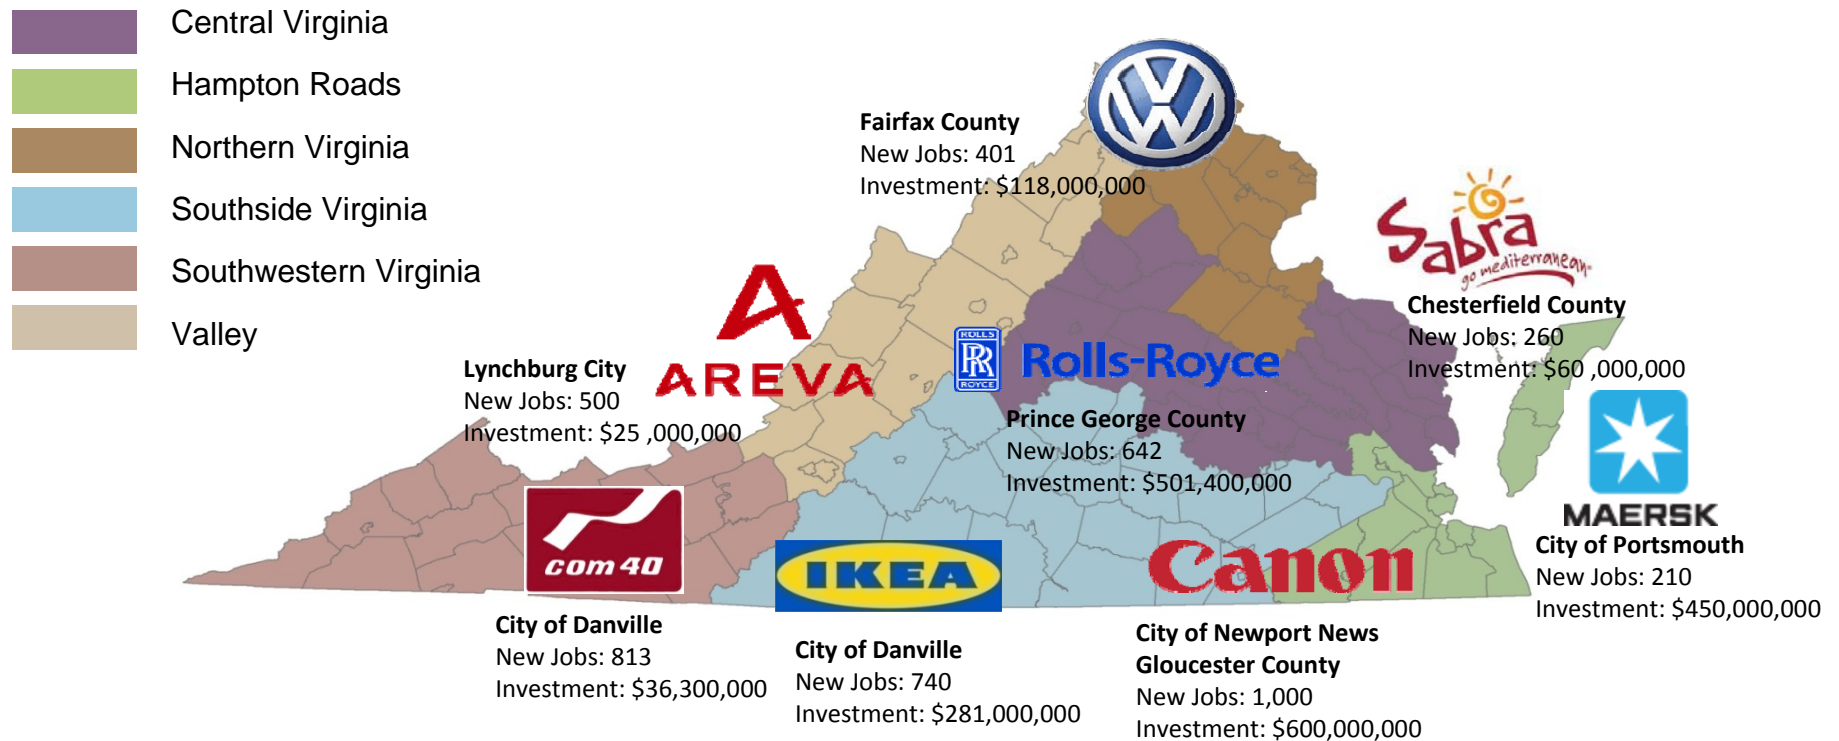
Central Virginia
Hampton Roads
Northern Virginia
Southside Virginia
Southwestern Virginia
Valley

Fairfax County
New Jobs: 401
Investment: $118,000,000

Sabra go mediterranean

Chesterfield County
New Jobs: 260
Investment: $60 ,000,000

AREVA

Lynchburg City
New Jobs: 500
Investment: $25 ,000,000

ROLLS RR ROYCE Rolls-Royce

Prince George County
New Jobs: 642
Investment: $501,400,000

MAERSK

City of Portsmouth
New Jobs: 210
Investment: $450,000,000

com40

IKEA

Canon

City of Danville
New Jobs: 813
Investment: $36,300,000

City of Danville
New Jobs: 740
Investment: $281,000,000

City of Newport News
Gloucester County
New Jobs: 1,000
Investment: $600,000,000